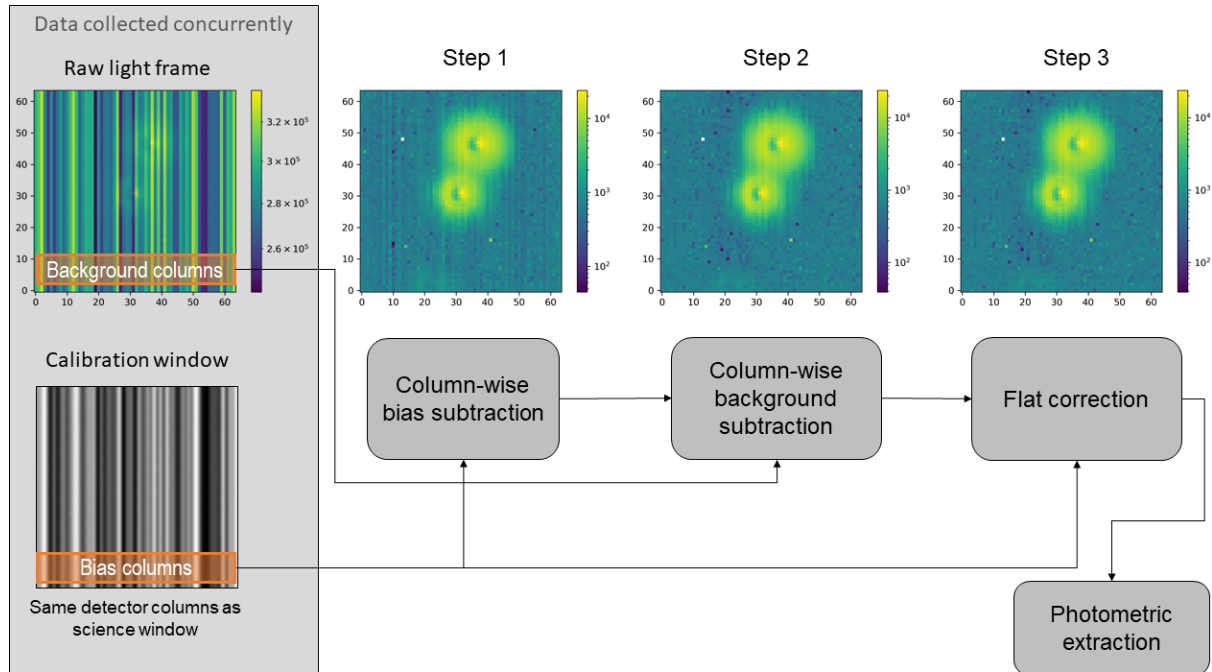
Data collected concurrently

Raw light frame

60 50 40 30 20 10 0
0 10 20 30 40 50 60

$3.2 \times 10^5$
$3 \times 10^5$
$2.8 \times 10^5$
$2.6 \times 10^5$

Background columns

Calibration window

Bias columns

Same detector columns as science window

Step 1

60 50 40 30 20 10 0
0 10 20 30 40 50 60

$10^4$
$10^3$
$10^2$

Step 2

60 50 40 30 20 10 0
0 10 20 30 40 50 60

$10^4$
$10^3$
$10^2$

Step 3

60 50 40 30 20 10 0
0 10 20 30 40 50 60

$10^4$
$10^3$
$10^2$

Column-wise bias subtraction

Column-wise background subtraction

Flat correction

Photometric extraction